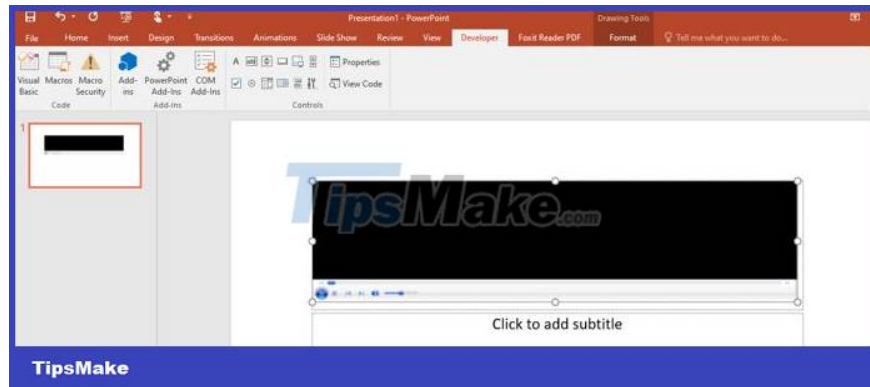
Presentation1 - PowerPoint

Drawing Tools

File Home Insert Design Transitions Animations Slide Show Review View Developer Foxit Reader PDF Format Tell me what you want to do...

Visual Basic Macros Macro Security
Code

Add-ins PowerPoint Add-ins COM Add-ins
Add-ins

A
Properties
View Code
Controls

1

TipsMake.com

Click to add subtitle

TipsMake